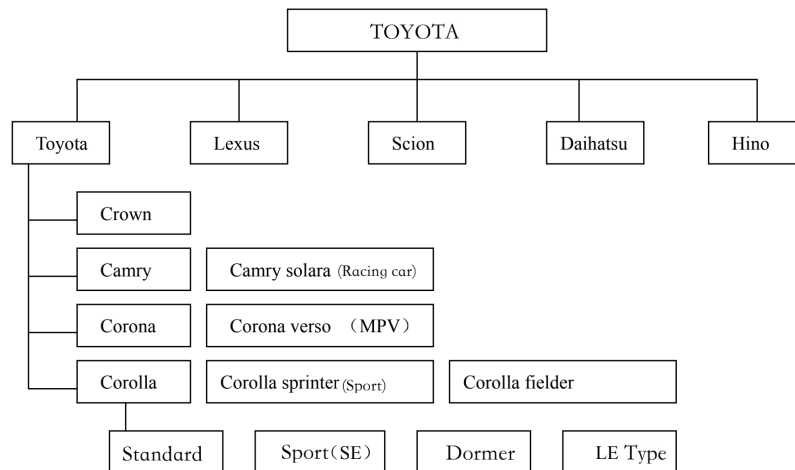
TOYOTA

Toyota

Lexus

Scion

Daihatsu

Hino

Crown

Camry

Camry solara (Racing car)

Corona

Corona verso (MPV)

Corolla

Corolla sprinter (Sport)

Corolla fielder

Standard

Sport(SE)

Dormer

LE Type